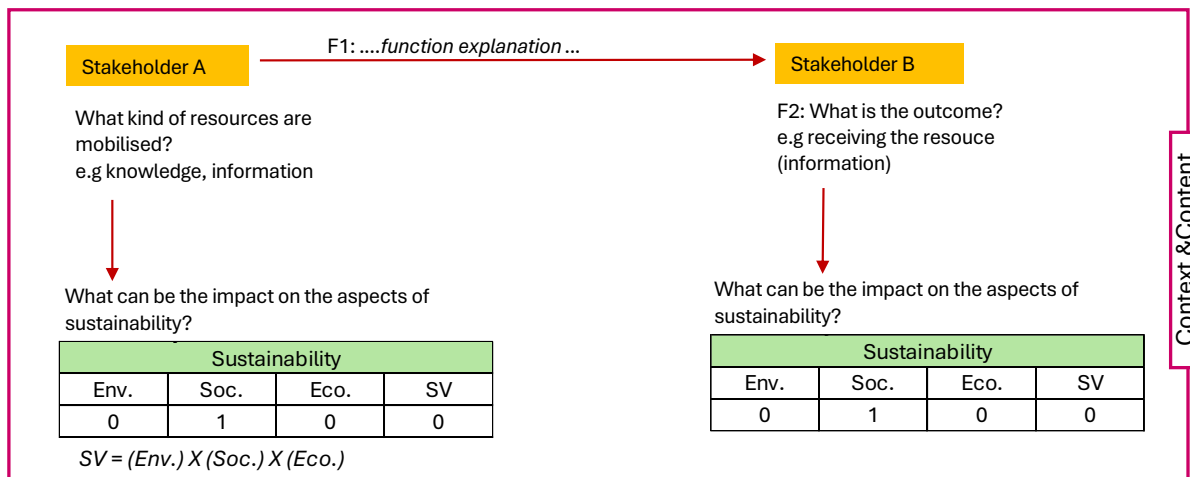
Stakeholder A

F1: ….function explanation …

Stakeholder B

What kind of resources are mobilised?
e.g knowledge, information

F2: What is the outcome?
e.g receiving the resouce (information)

Context &Content

What can be the impact on the aspects of sustainability?

| Sustainability | | | |
|---|---|---|---|
| Env. | Soc. | Eco. | SV |
| 0 | 1 | 0 | 0 |

SV = (Env.) X (Soc.) X (Eco.)

What can be the impact on the aspects of sustainability?

| Sustainability | | | |
|---|---|---|---|
| Env. | Soc. | Eco. | SV |
| 0 | 1 | 0 | 0 |